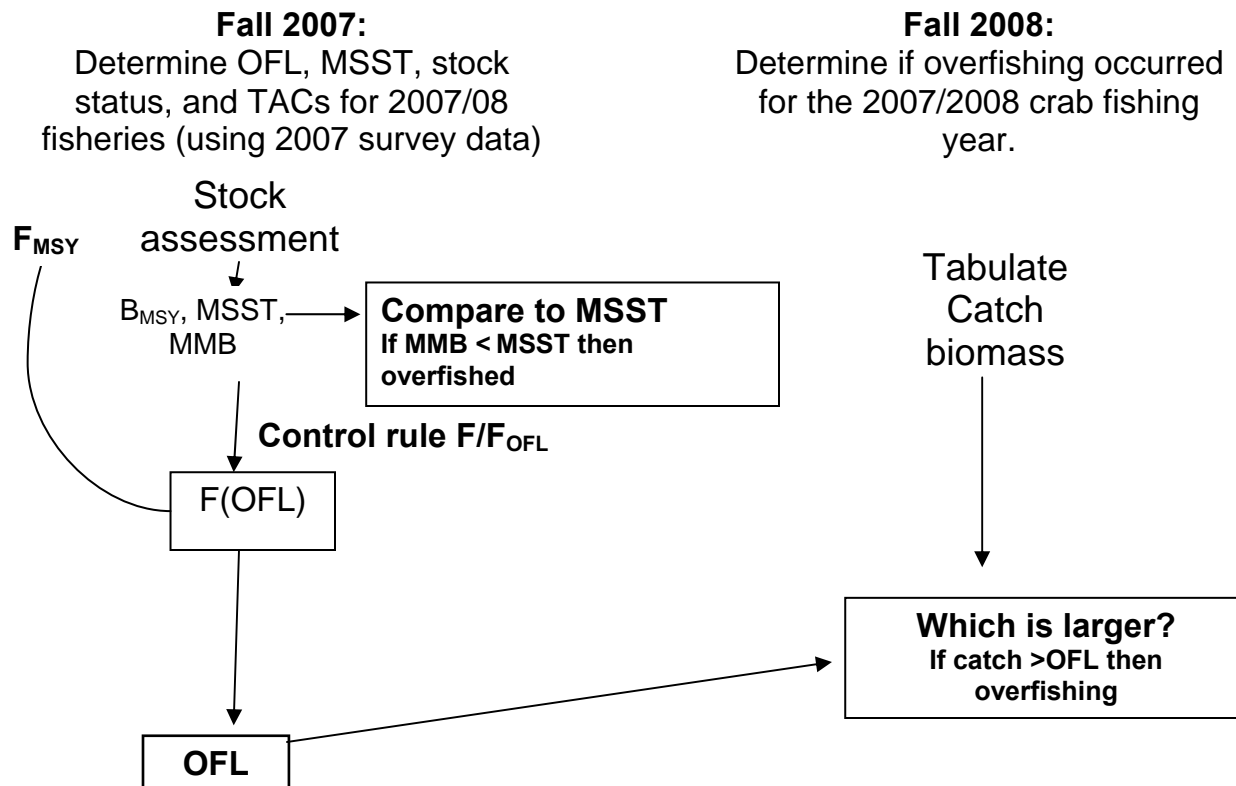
**Fall 2007:**
Determine OFL, MSST, stock status, and TACs for 2007/08 fisheries (using 2007 survey data)

**Fall 2008:**
Determine if overfishing occurred for the 2007/2008 crab fishing year.

$F_{MSY}$

Stock assessment

$B_{MSY}$, MSST, MMB

**Compare to MSST**
**If MMB < MSST then overfished**

Tabulate Catch biomass

**Control rule $F/F_{OFL}$**

F(OFL)

**Which is larger?**
**If catch >OFL then overfishing**

**OFL**